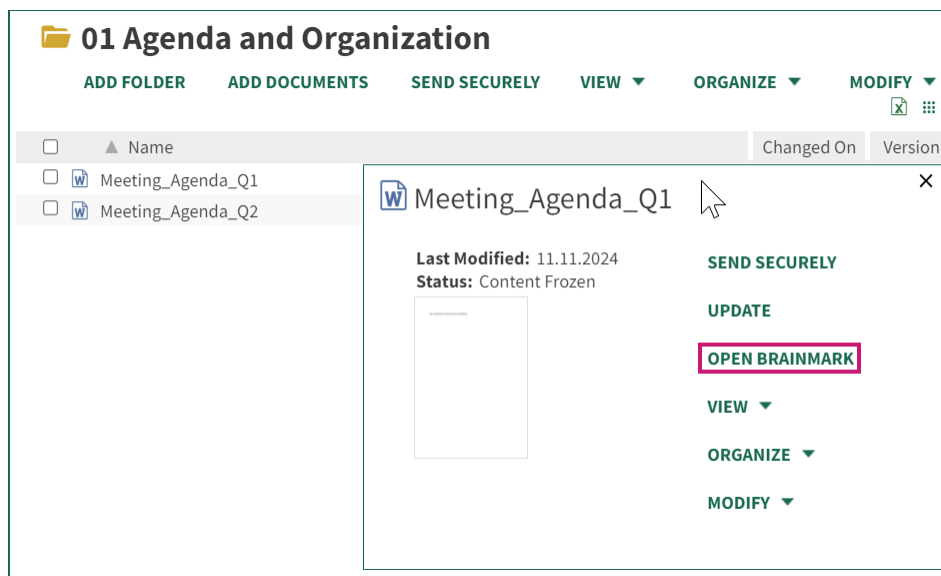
01 Agenda and Organization

ADD FOLDER ADD DOCUMENTS SEND SECURELY VIEW ORGANIZE MODIFY

Name | Changed On | Version

Meeting_Agenda_Q1
Meeting_Agenda_Q2

Meeting_Agenda_Q1

×

Last Modified: 11.11.2024
Status: Content Frozen

SEND SECURELY
UPDATE
OPEN BRAINMARK
VIEW
ORGANIZE
MODIFY